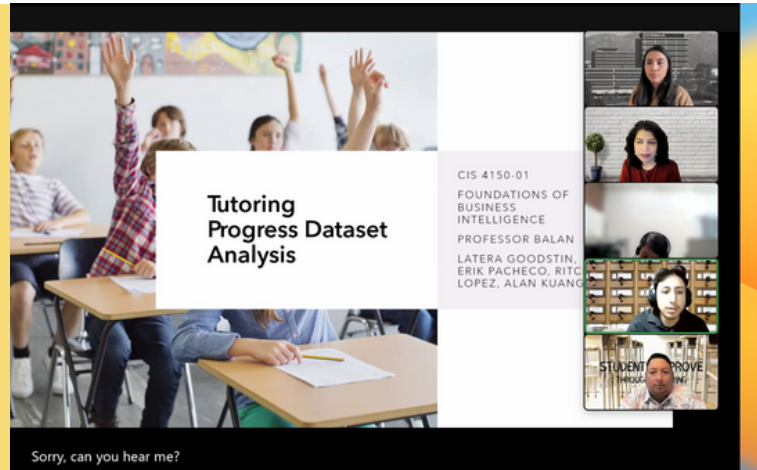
Tutoring Progress Dataset Analysis

CIS 4150-01

FOUNDATIONS OF BUSINESS INTELLIGENCE

PROFESSOR BALAN

LATERA GOODSTIN, ERIK PACHECO, RITC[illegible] LOPEZ, ALAN KUANG

STUDENT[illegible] PROVE
THROUG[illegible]

Sorry, can you hear me?